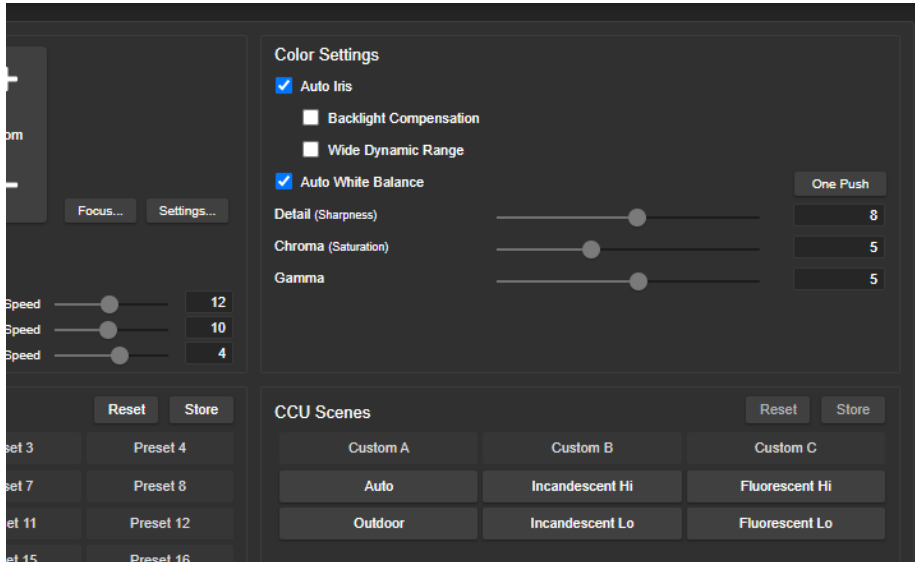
+
om
−
Focus...
Settings...

Speed 12
Speed 10
Speed 4

Reset
Store

set 3
Preset 4
set 7
Preset 8
et 11
Preset 12
et 15
Preset 16

Color Settings

Auto Iris

Backlight Compensation

Wide Dynamic Range

Auto White Balance

One Push

Detail (Sharpness) 8

Chroma (Saturation) 5

Gamma 5

CCU Scenes

Reset
Store

| Custom A | Custom B | Custom C |
|---|---|---|
| Auto | Incandescent Hi | Fluorescent Hi |
| Outdoor | Incandescent Lo | Fluorescent Lo |